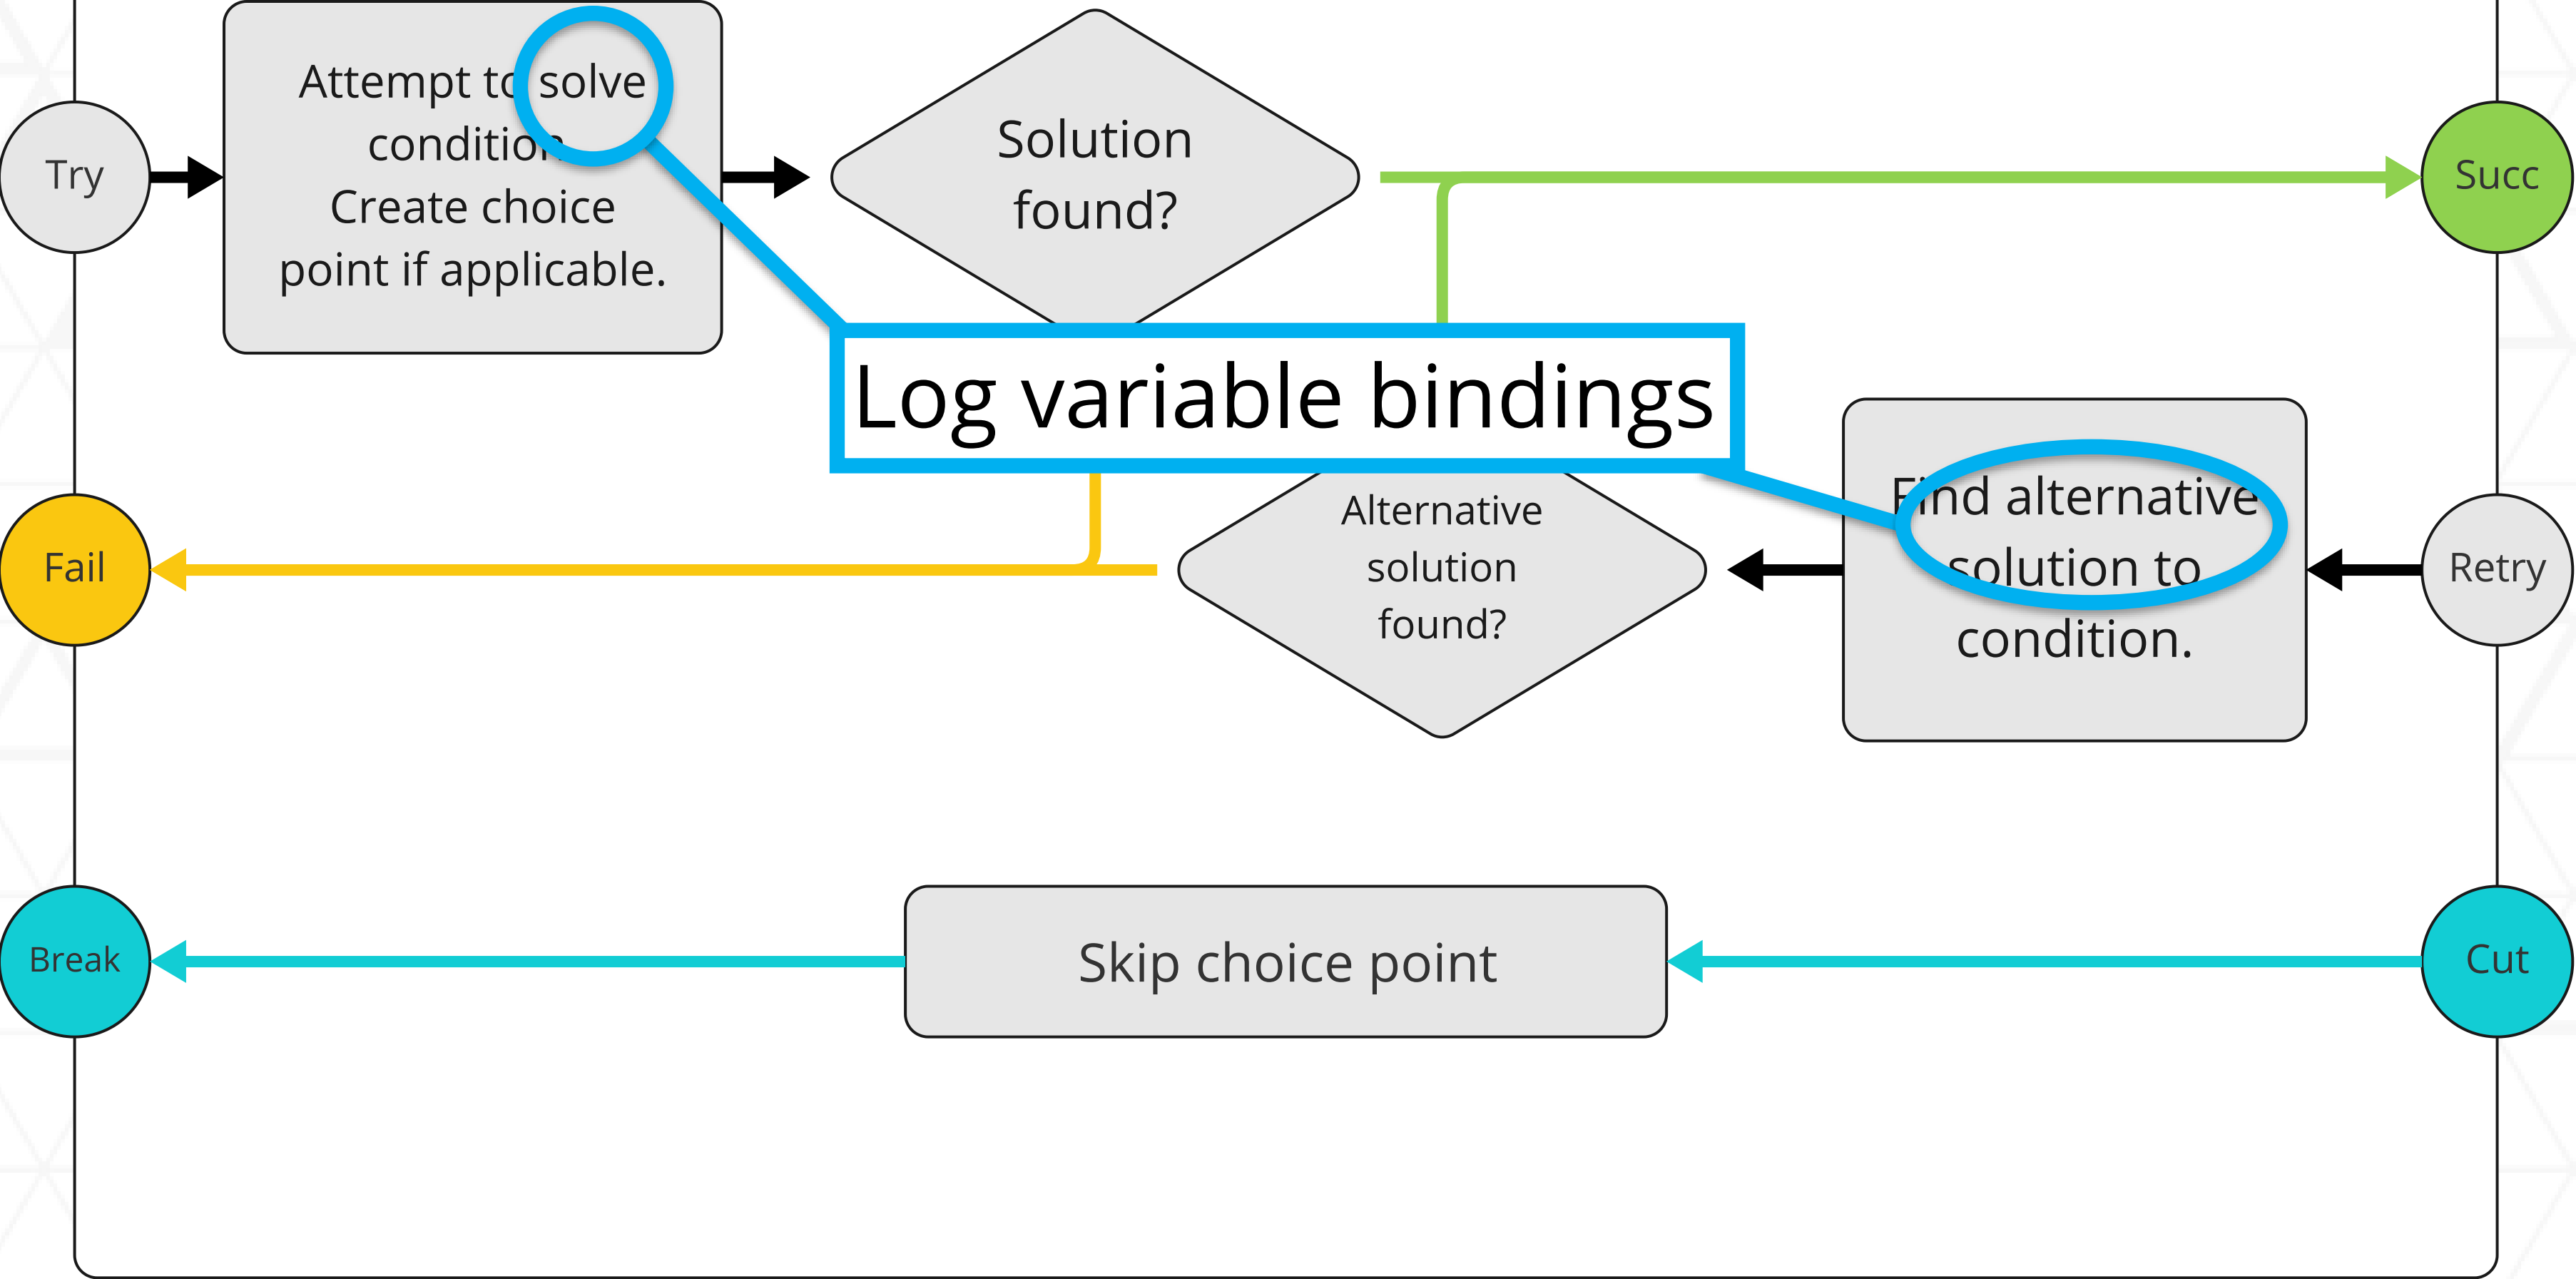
Try

Attempt to solve condition. Create choice point if applicable.

Solution found?

Succ

Log variable bindings

Fail

Alternative solution found?

Find alternative solution to condition.

Retry

Break

Skip choice point

Cut